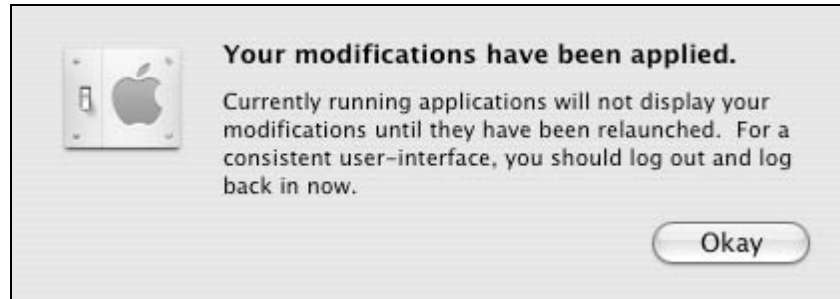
Your modifications have been applied.

Currently running applications will not display your modifications until they have been relaunched. For a consistent user-interface, you should log out and log back in now.

Okay